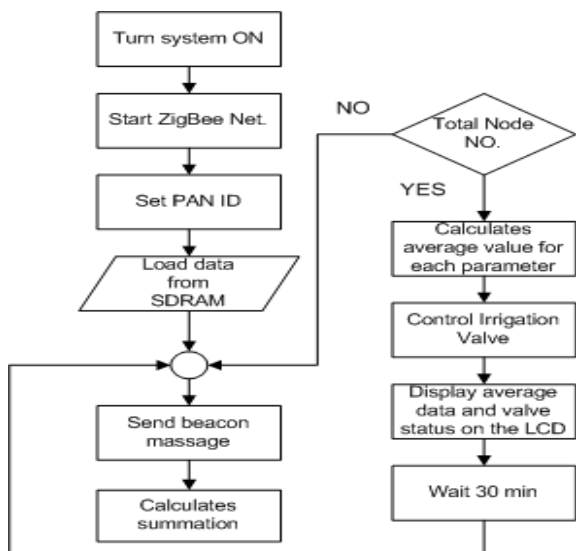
Turn system ON

Start ZigBee Net.

Set PAN ID

Load data from SDRAM

Send beacon massage

Calculates summation

NO

Total Node NO.

YES

Calculates average value for each parameter

Control Irrigation Valve

Display average data and valve status on the LCD

Wait 30 min